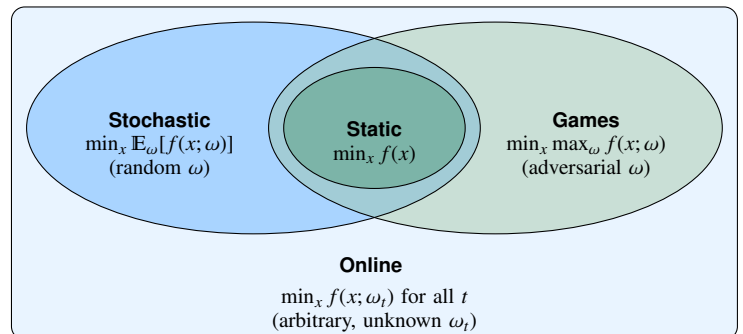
**Stochastic**
$\min_x \mathbb{E}_\omega[f(x;\omega)]$
(random $\omega$)

**Static**
$\min_x f(x)$

**Games**
$\min_x \max_\omega f(x;\omega)$
(adversarial $\omega$)

**Online**
$\min_x f(x;\omega_t)$ for all $t$
(arbitrary, unknown $\omega_t$)